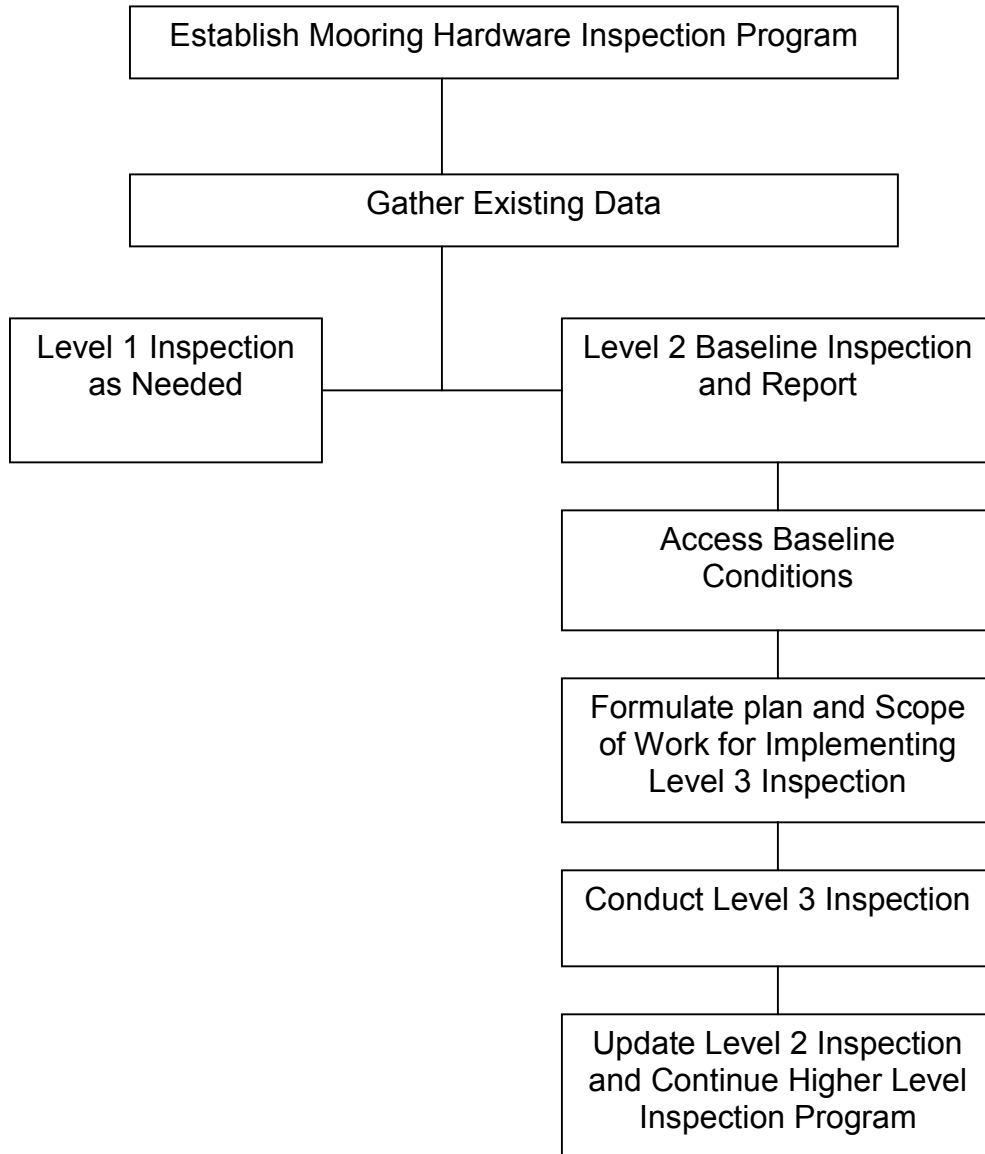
Establish Mooring Hardware Inspection Program

Gather Existing Data

Level 1 Inspection as Needed

Level 2 Baseline Inspection and Report

Access Baseline Conditions

Formulate plan and Scope of Work for Implementing Level 3 Inspection

Conduct Level 3 Inspection

Update Level 2 Inspection and Continue Higher Level Inspection Program